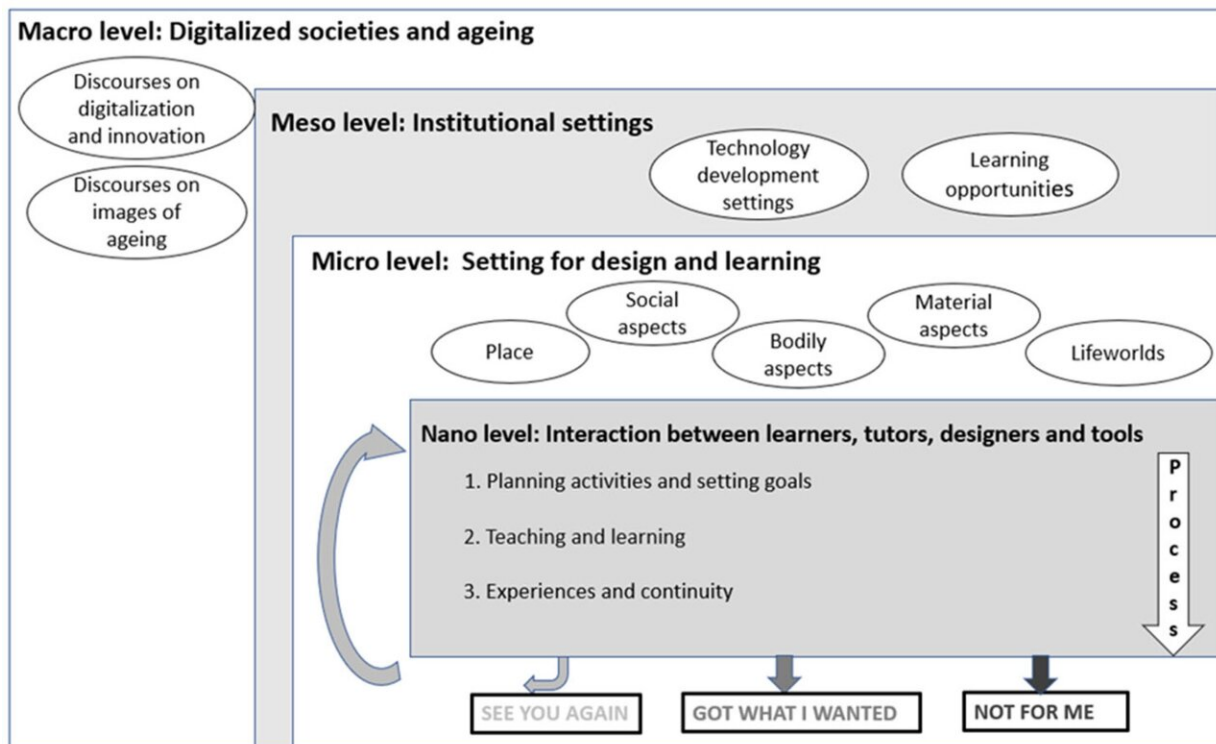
Macro level: Digitalized societies and ageing

Discourses on digitalization and innovation

Discourses on images of ageing

Meso level: Institutional settings

Technology development settings

Learning opportunities

Micro level: Setting for design and learning

Place

Social aspects

Bodily aspects

Material aspects

Lifeworlds

Nano level: Interaction between learners, tutors, designers and tools

1. Planning activities and setting goals

2. Teaching and learning

3. Experiences and continuity

Process

SEE YOU AGAIN

GOT WHAT I WANTED

NOT FOR ME